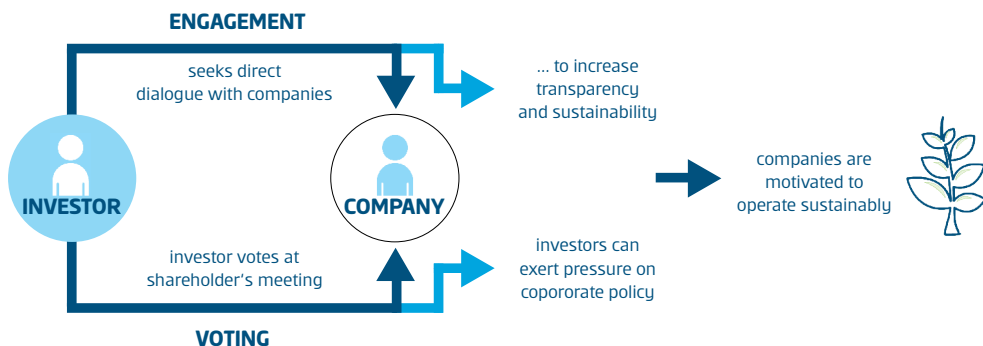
ENGAGEMENT

seeks direct dialogue with companies

... to increase transparency and sustainability

INVESTOR

COMPANY

companies are motivated to operate sustainably

investor votes at shareholder's meeting

investors can exert pressure on copororate policy

VOTING